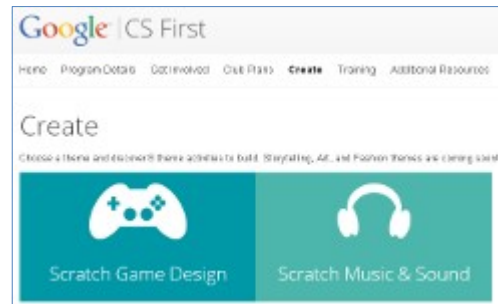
Google | CS First

Home Program Details Get Involved Club Plans Create Training Additional Resources

Create

Choose a theme and discover 8 theme activities to build. Storytelling, Art, and Fashion themes are coming soon

Scratch Game Design

Scratch Music & Sound